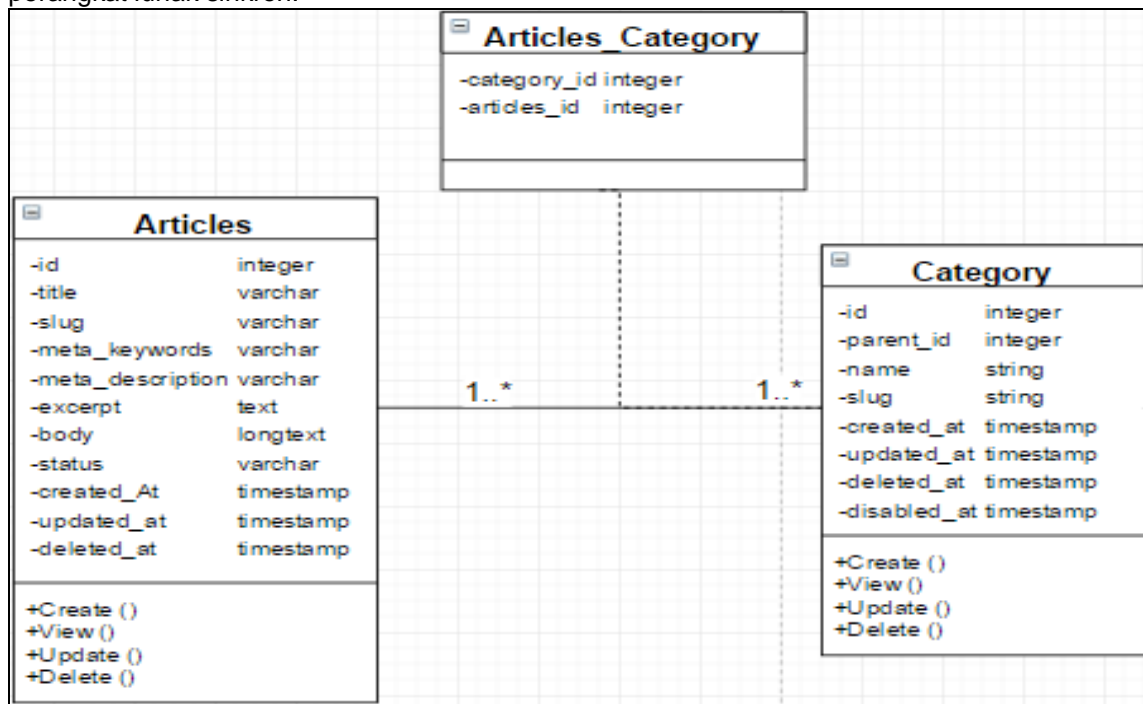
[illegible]

Articles_Category

-category_id integer
-articles_id integer

Articles

-id integer
-title varchar
-slug varchar
-meta_keywords varchar
-meta_description varchar
-excerpt text
-body longtext
-status varchar
-created_At timestamp
-updated_at timestamp
-deleted_at timestamp

+Create ()
+View ()
+Update ()
+Delete ()

1..*

1..*

Category

-id integer
-parent_id integer
-name string
-slug string
-created_at timestamp
-updated_at timestamp
-deleted_at timestamp
-disabled_at timestamp

+Create ()
+View ()
+Update ()
+Delete ()